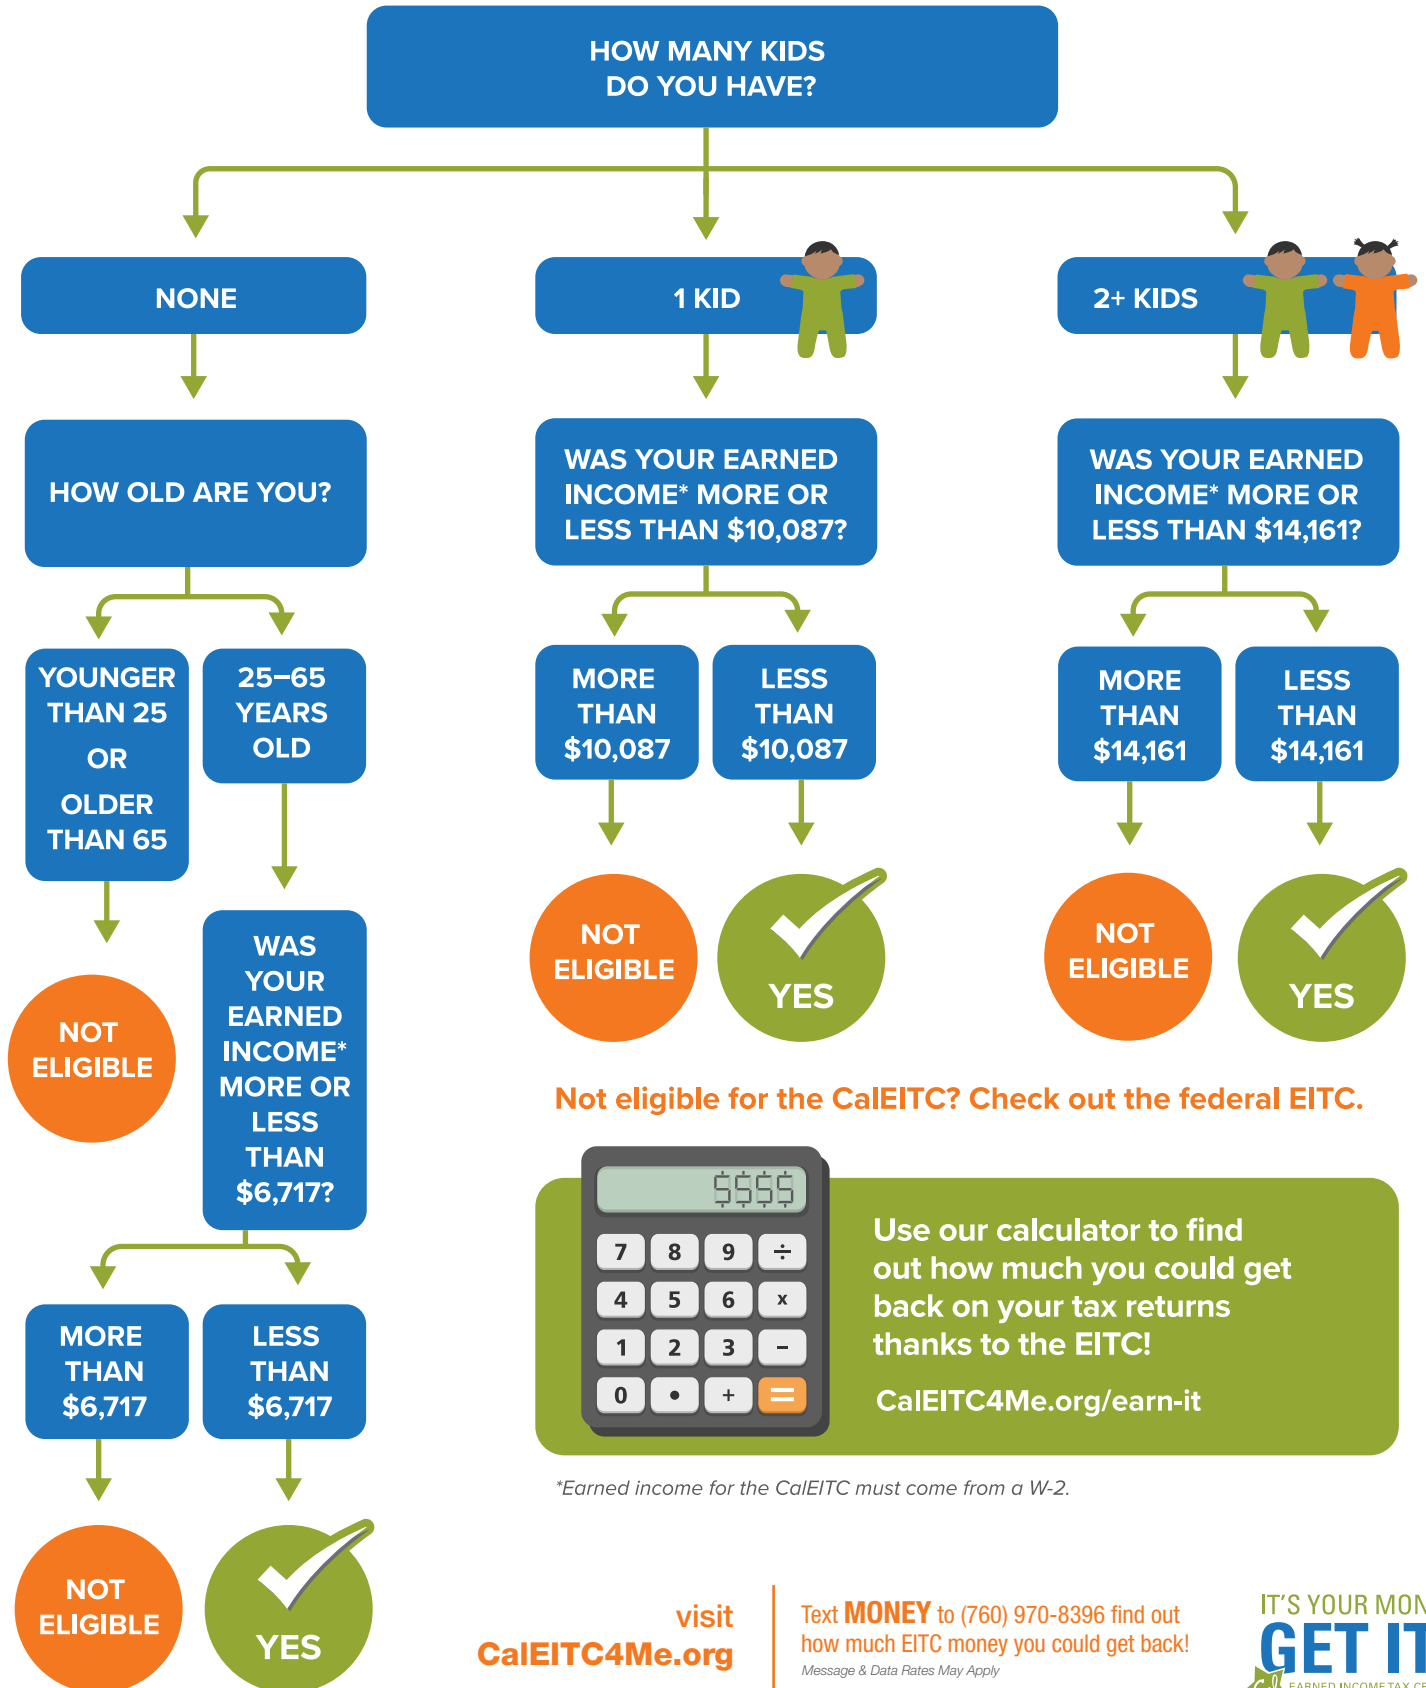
HOW MANY KIDS DO YOU HAVE?

NONE

HOW OLD ARE YOU?

YOUNGER THAN 25 OR OLDER THAN 65

NOT ELIGIBLE

25–65 YEARS OLD

WAS YOUR EARNED INCOME* MORE OR LESS THAN $6,717?

MORE THAN $6,717

NOT ELIGIBLE

LESS THAN $6,717

YES

1 KID

WAS YOUR EARNED INCOME* MORE OR LESS THAN $10,087?

MORE THAN $10,087

NOT ELIGIBLE

LESS THAN $10,087

YES

2+ KIDS

WAS YOUR EARNED INCOME* MORE OR LESS THAN $14,161?

MORE THAN $14,161

NOT ELIGIBLE

LESS THAN $14,161

YES

Not eligible for the CalEITC? Check out the federal EITC.

$$$$

7 8 9 ÷
4 5 6 x
1 2 3 –
0 • + =

Use our calculator to find out how much you could get back on your tax returns thanks to the EITC!

CalEITC4Me.org/earn-it

*Earned income for the CalEITC must come from a W-2.

visit CalEITC4Me.org

Text MONEY to (760) 970-8396 find out how much EITC money you could get back!

Message & Data Rates May Apply

IT'S YOUR MON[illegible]

GET IT

EARNED INCOME TAX C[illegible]